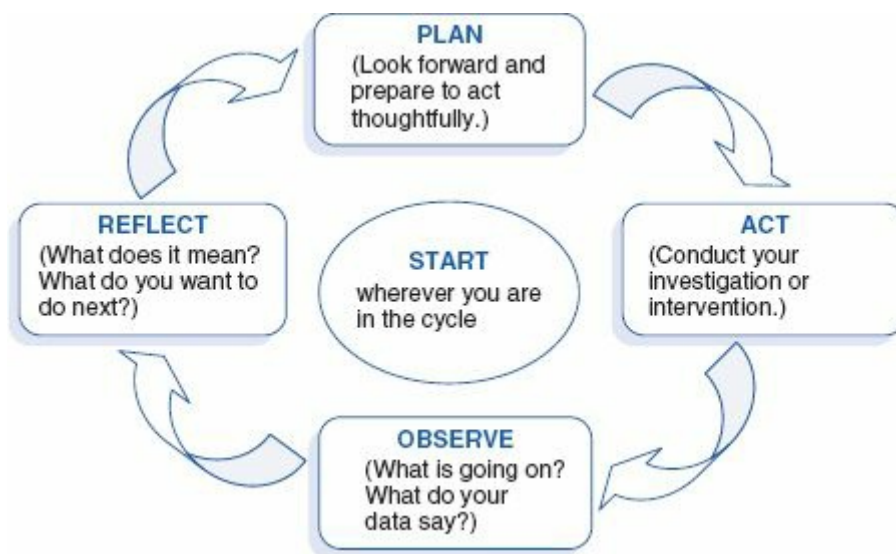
PLAN
(Look forward and prepare to act thoughtfully.)

ACT
(Conduct your investigation or intervention.)

OBSERVE
(What is going on? What do your data say?)

REFLECT
(What does it mean? What do you want to do next?)

START
wherever you are in the cycle